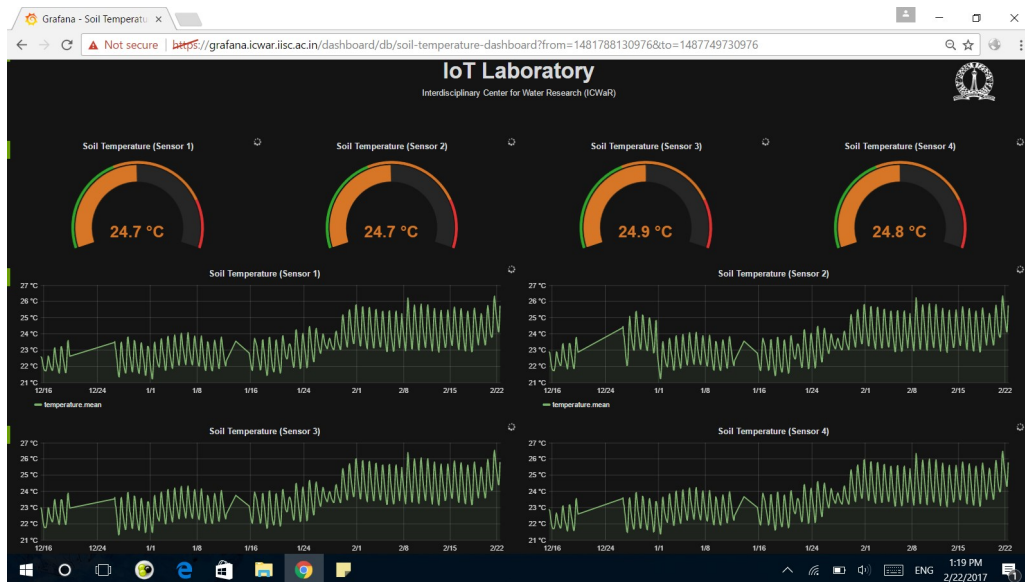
Grafana - Soil Temperatu ×

Not secure | https://grafana.icwar.iisc.ac.in/dashboard/db/soil-temperature-dashboard?from=1481788130976&to=1487749730976

IoT Laboratory

Interdisciplinary Center for Water Research (ICWaR)

Soil Temperature (Sensor 1)

24.7 °C

Soil Temperature (Sensor 2)

24.7 °C

Soil Temperature (Sensor 3)

24.9 °C

Soil Temperature (Sensor 4)

24.8 °C

Soil Temperature (Sensor 1)

27 °C
26 °C
25 °C
24 °C
23 °C
22 °C
21 °C

12/16 12/24 1/1 1/8 1/16 1/24 2/1 2/8 2/15 2/22

temperature.mean

Soil Temperature (Sensor 2)

27 °C
26 °C
25 °C
24 °C
23 °C
22 °C
21 °C

12/16 12/24 1/1 1/8 1/16 1/24 2/1 2/8 2/15 2/22

temperature.mean

Soil Temperature (Sensor 3)

27 °C
26 °C
25 °C
24 °C
23 °C
22 °C
21 °C

12/16 12/24 1/1 1/8 1/16 1/24 2/1 2/8 2/15 2/22

Soil Temperature (Sensor 4)

27 °C
26 °C
25 °C
24 °C
23 °C
22 °C
21 °C

12/16 12/24 1/1 1/8 1/16 1/24 2/1 2/8 2/15 2/22

ENG 1:19 PM 2/22/2017